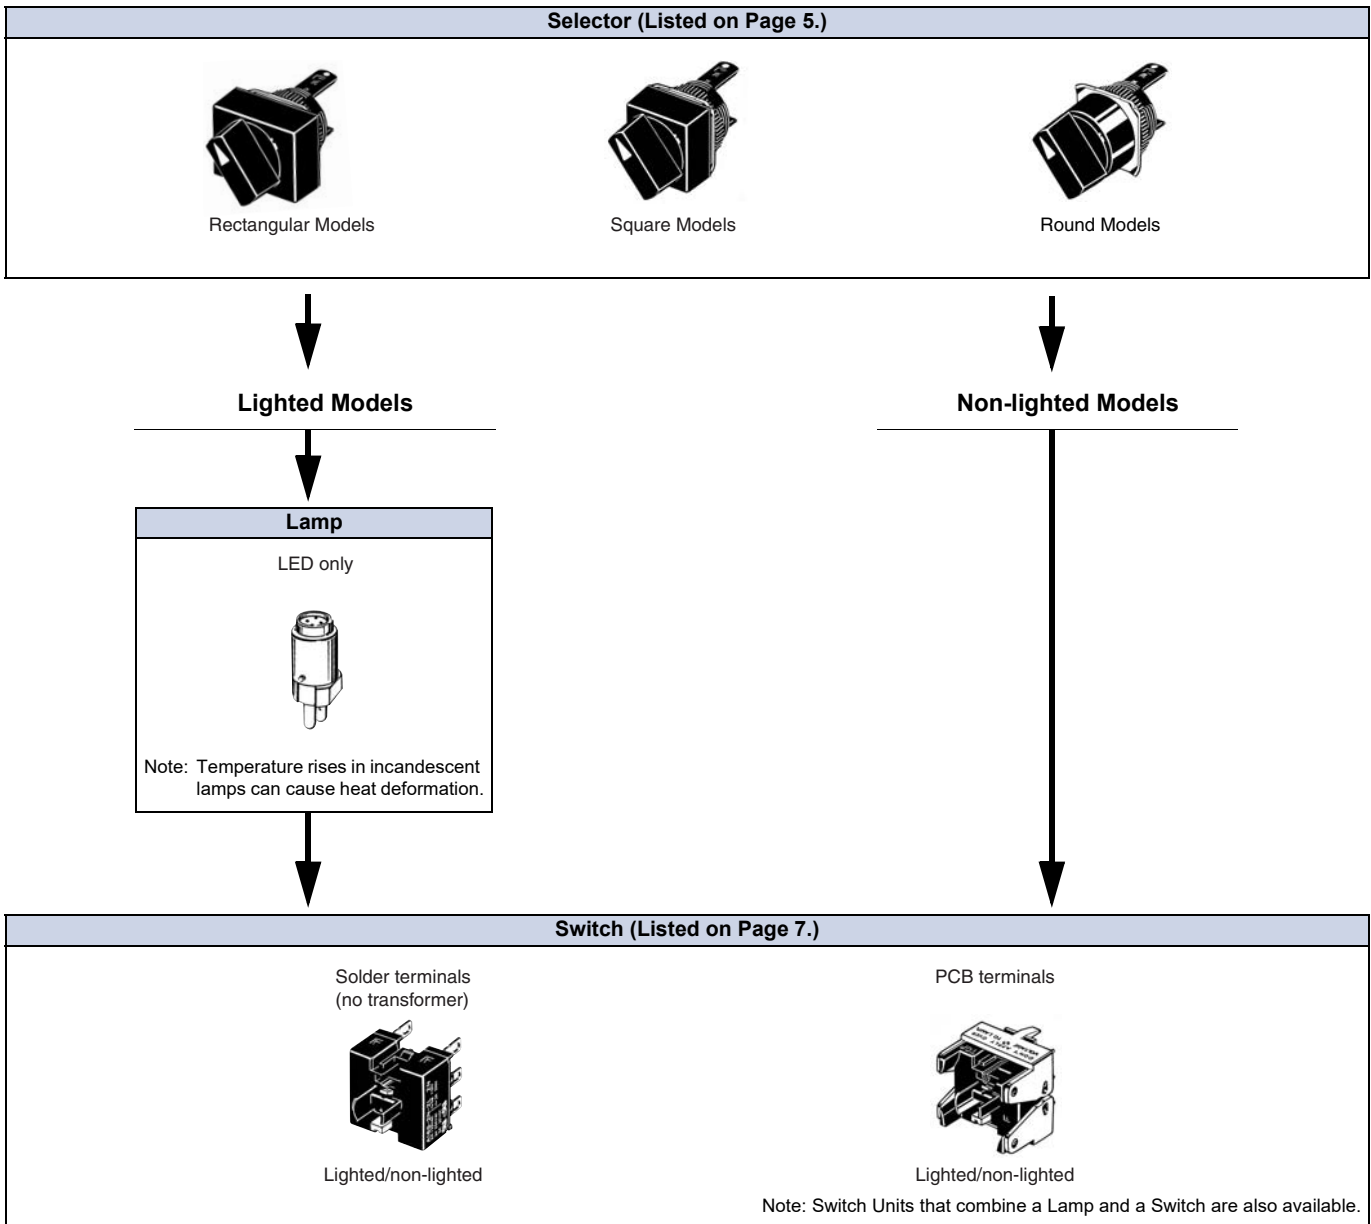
Selector (Listed on Page 5.)

Rectangular Models

Square Models

Round Models

Lighted Models

Non-lighted Models

Lamp

LED only

Note: Temperature rises in incandescent lamps can cause heat deformation.

Switch (Listed on Page 7.)

Solder terminals (no transformer)

Lighted/non-lighted

PCB terminals

Lighted/non-lighted

Note: Switch Units that combine a Lamp and a Switch are also available.